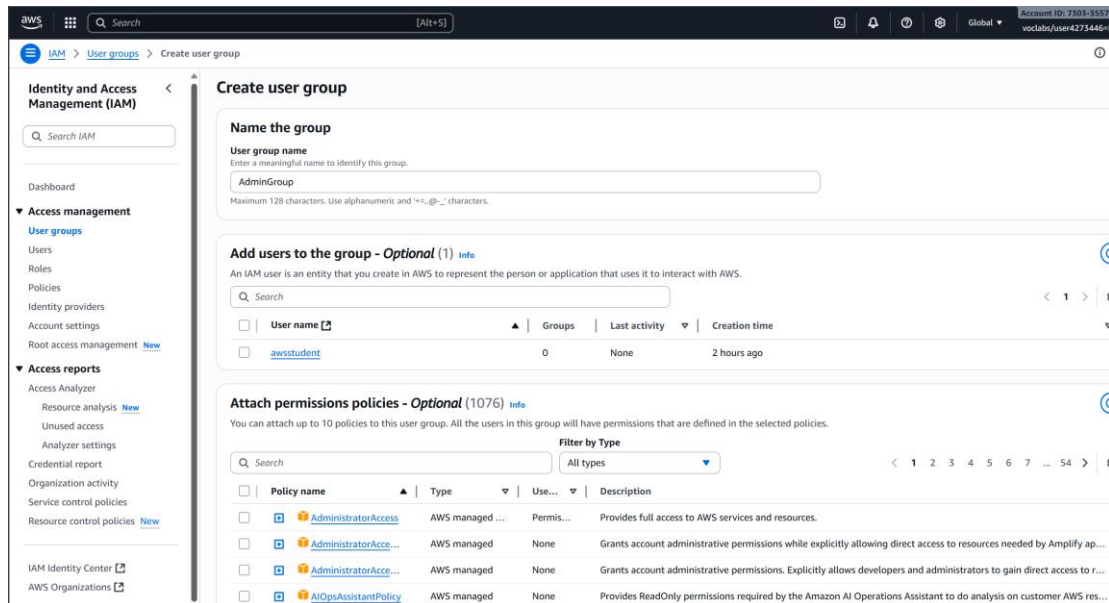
aws
Search
[Alt+S]
Global ▾
Account ID: 7303-3557
voclabs/user4273446=

IAM > User groups > Create user group

Identity and Access Management (IAM)

Search IAM

Dashboard
▼ Access management
User groups
Users
Roles
Policies
Identity providers
Account settings
Root access management New
▼ Access reports
Access Analyzer
Resource analysis New
Unused access
Analyzer settings
Credential report
Organization activity
Service control policies
Resource control policies New

IAM Identity Center
AWS Organizations

Create user group

Name the group

User group name
Enter a meaningful name to identify this group.
AdminGroup
Maximum 128 characters. Use alphanumeric and '+=,.@-_' characters.

Add users to the group - Optional (1) Info
An IAM user is an entity that you create in AWS to represent the person or application that uses it to interact with AWS.
Search
< 1 >

| | User name | Groups | Last activity | Creation time |
|---|---|---|---|---|
| | awsstudent | 0 | None | 2 hours ago |

Attach permissions policies - Optional (1076) Info
You can attach up to 10 policies to this user group. All the users in this group will have permissions that are defined in the selected policies.
Filter by Type
Search
All types
< 1 2 3 4 5 6 7 ... 54 >

| | Policy name | Type | Use... | Description |
|---|---|---|---|---|
| | AdministratorAccess | AWS managed ... | Permis... | Provides full access to AWS services and resources. |
| | AdministratorAcce... | AWS managed | None | Grants account administrative permissions while explicitly allowing direct access to resources needed by Amplify ap... |
| | AdministratorAcce... | AWS managed | None | Grants account administrative permissions. Explicitly allows developers and administrators to gain direct access to r... |
| | AIOpsAssistantPolicy | AWS managed | None | Provides ReadOnly permissions required by the Amazon AI Operations Assistant to do analysis on customer AWS res... |